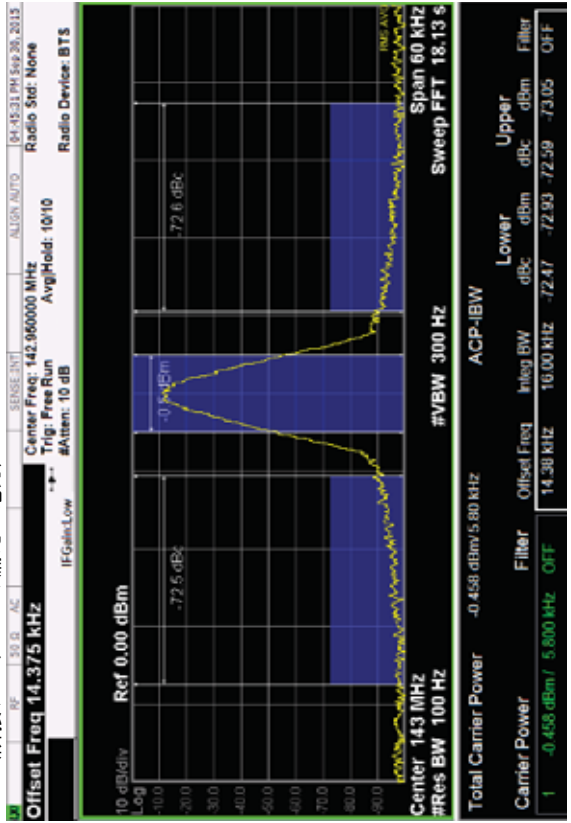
RF 50 Ω AC SENSE:INT ALIGN AUTO 04:45:31 PM Sep 26, 2013

Offset Freq 14.375 kHz

Center Freq: 142.950000 MHz
Trig: Free Run
#Atten: 10 dB
Avg|Hold: 10/10

Radio Std: None
Radio Device: BTS

IFGain:Low

Ref 0.00 dBm

10 dB/div
Log
-10.0
-20.0
-30.0
-40.0
-50.0
-60.0
-70.0
-80.0
-90.0

-72.5 dBc
-0.4 dBm
-72.6 dBc

RMS AVG

Center 143 MHz
#Res BW 100 Hz
#VBW 300 Hz
Span 60 kHz
Sweep FFT 18.13 s

Total Carrier Power -0.458 dBm/ 5.80 kHz
ACP-IBW

| | Carrier Power | Filter | Offset Freq | Integ BW | Lower dBc | Lower dBm | Upper dBc | Upper dBm | Filter |
|---|---|---|---|---|---|---|---|---|---|
| 1 | -0.458 dBm / 5.800 kHz | OFF | 14.38 kHz | 16.00 kHz | -72.47 | -72.93 | -72.59 | -73.05 | OFF |